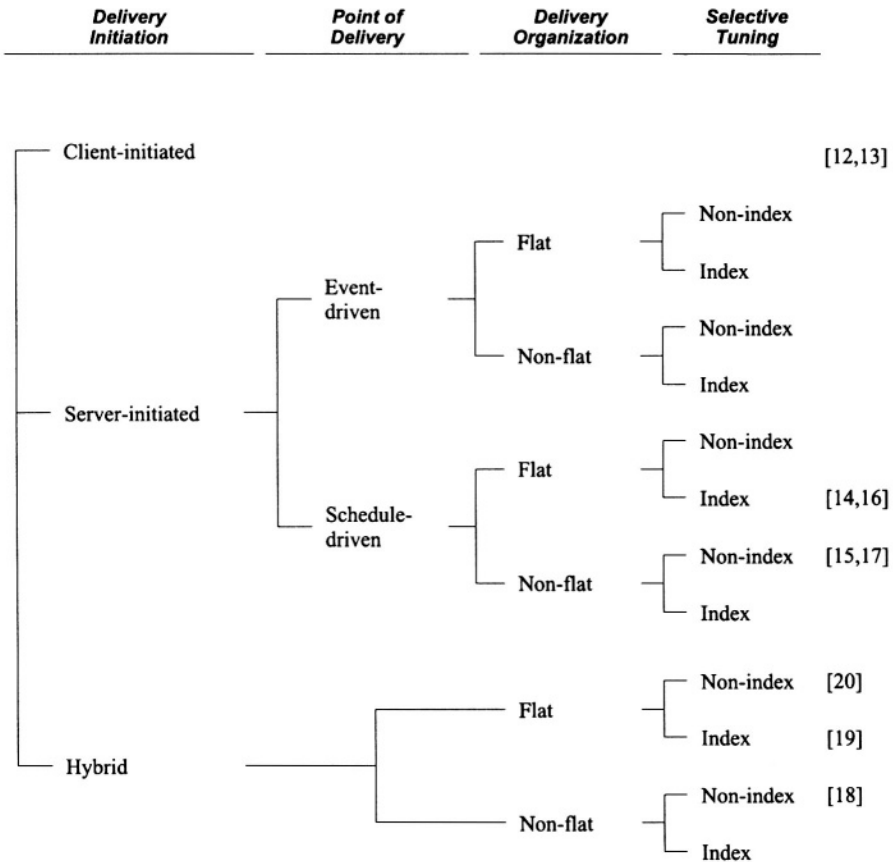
Delivery Initiation

Point of Delivery

Delivery Organization

Selective Tuning

Client-initiated [12,13]

Server-initiated

Event-driven

Flat

Non-index

Index

Non-flat

Non-index

Index

Schedule-driven

Flat

Non-index

Index [14,16]

Non-flat

Non-index [15,17]

Index

Hybrid

Flat

Non-index [20]

Index [19]

Non-flat

Non-index [18]

Index